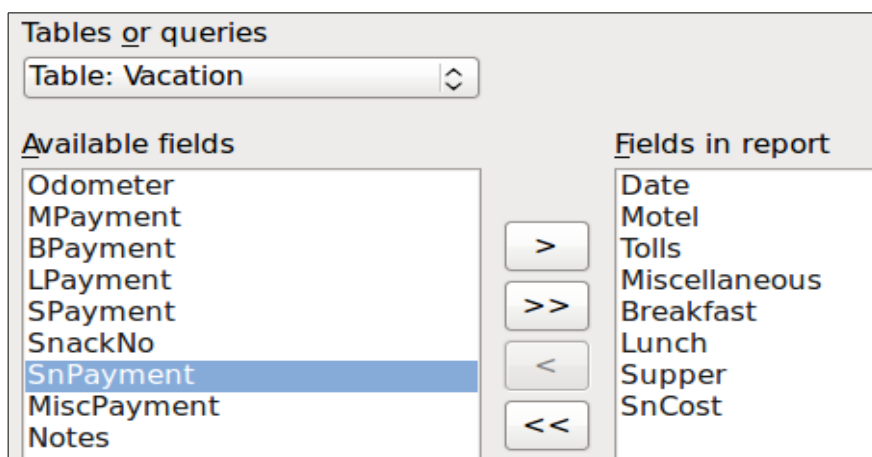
Tables or queries

Table: Vacation

Available fields

Odometer
MPayment
BPayment
LPayment
SPayment
SnackNo
SnPayment
MiscPayment
Notes

>
>>
<
<<

Fields in report

Date
Motel
Tolls
Miscellaneous
Breakfast
Lunch
Supper
SnCost